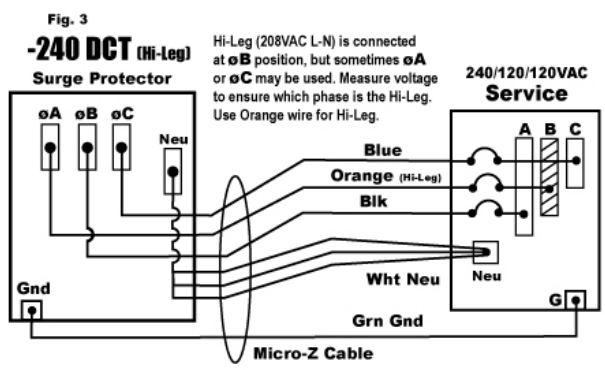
Fig. 3

-240 DCT (Hi-Leg)

Surge Protector

Hi-Leg (208VAC L-N) is connected at øB position, but sometimes øA or øC may be used. Measure voltage to ensure which phase is the Hi-Leg. Use Orange wire for Hi-Leg.

240/120/120VAC

Service

øA øB øC

Neu

A B C

Blue

Orange (Hi-Leg)

Blk

Neu

Wht Neu

Gnd

G

Grn Gnd

Micro-Z Cable